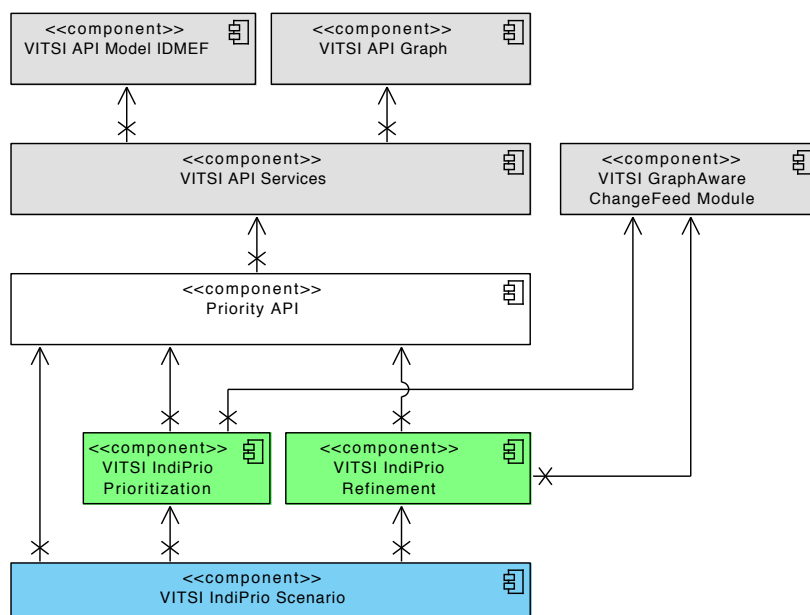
<<component>>
VITSI API Model IDMEF

<<component>>
VITSI API Graph

<<component>>
VITSI API Services

<<component>>
VITSI GraphAware
ChangeFeed Module

<<component>>
Priority API

<<component>>
VITSI IndiPrio
Prioritization

<<component>>
VITSI IndiPrio
Refinement

<<component>>
VITSI IndiPrio Scenario